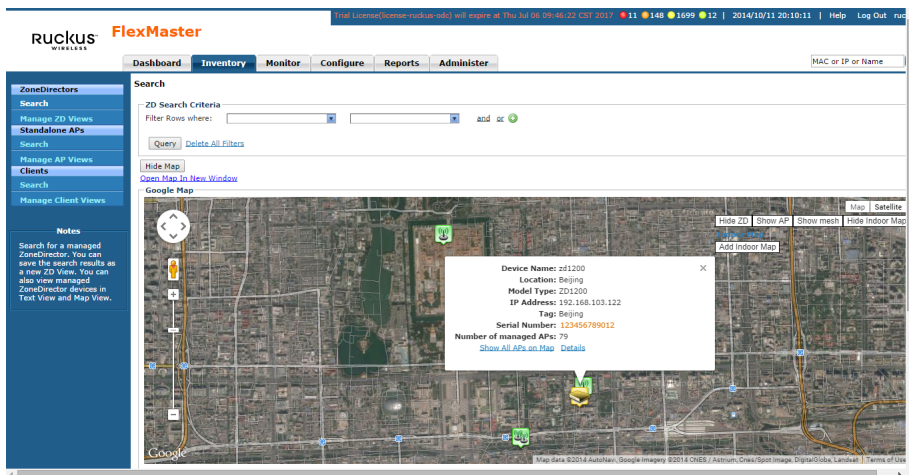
Ruckus WIRELESS FlexMaster

Trial License(license-ruckus-odc) will expire at Thu Jul 06 09:46:22 CST 2017 11 148 1699 12 | 2014/10/11 20:10:11 | Help Log Out ruc

Dashboard Inventory Monitor Configure Reports Administer

MAC or IP or Name

ZoneDirectors
Search
Manage ZD Views
Standalone APs
Search
Manage AP Views
Clients
Search
Manage Client Views

Notes

Search for a managed ZoneDirector. You can save the search results as a new ZD View. You can also view managed ZoneDirector devices in Text View and Map View.

Search

ZD Search Criteria
Filter Rows where: and or
Query Delete All Filters

Hide Map
Open Map In New Window
Google Map

Map Satellite
Hide ZD Show AP Show mesh Hide Indoor Map
Add Indoor Map

Device Name: zd1200
Location: Beijing
Model Type: ZD1200
IP Address: 192.168.103.122
Tag: Beijing
Serial Number: 123456789012
Number of managed APs: 79
Show All APs on Map Details

Google
Map data ©2014 AutoNavi, Google imagery ©2014 CNES / Astrium, Cnes/Spot Image, DigitalGlobe, Landsat | Terms of Use